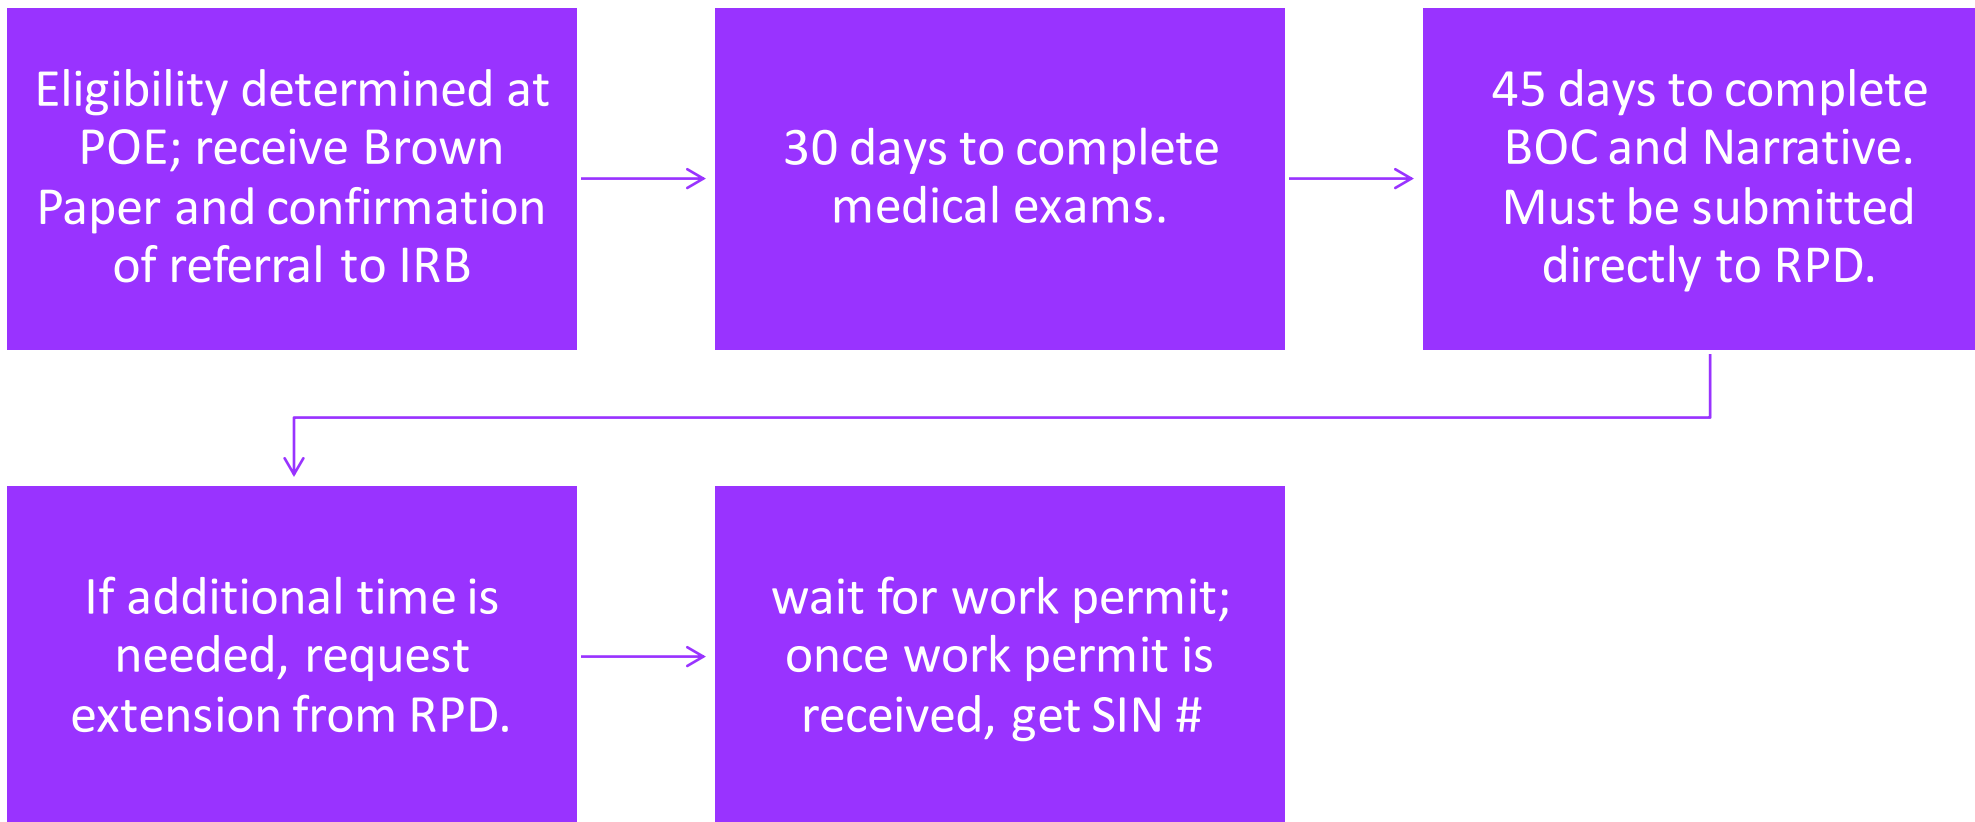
Eligibility determined at POE; receive Brown Paper and confirmation of referral to IRB

30 days to complete medical exams.

45 days to complete BOC and Narrative. Must be submitted directly to RPD.

If additional time is needed, request extension from RPD.

wait for work permit; once work permit is received, get SIN #